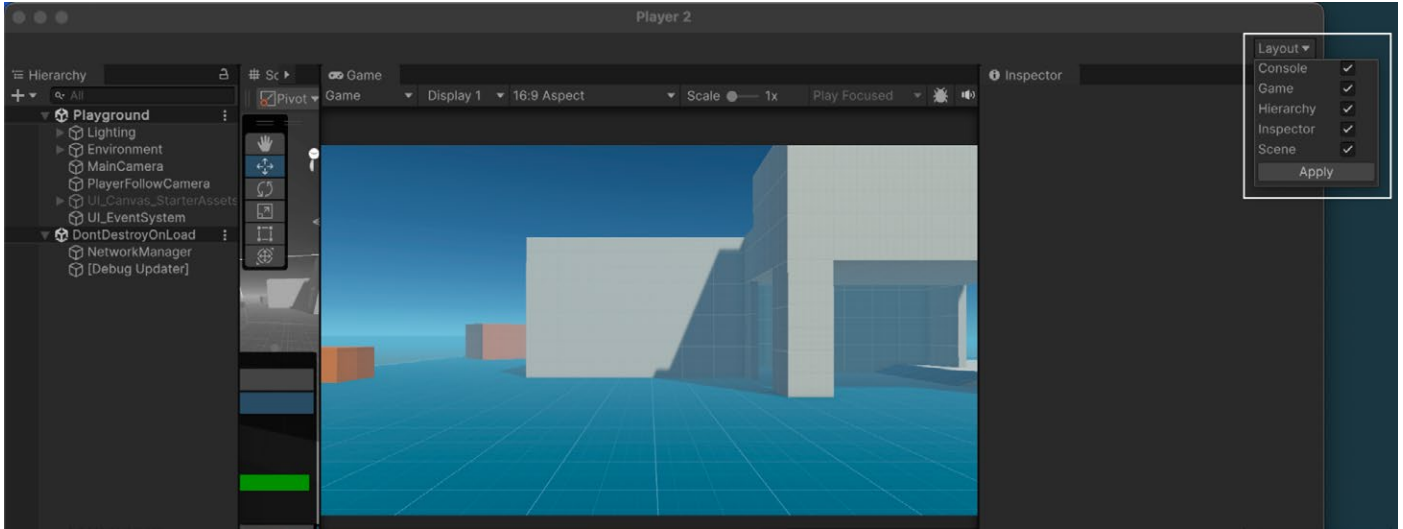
Player 2

Layout ▾
Console ✓
Game ✓
Hierarchy ✓
Inspector ✓
Scene ✓
Apply

Hierarchy
All
Playground
Lighting
Environment
MainCamera
PlayerFollowCamera
UI_Canvas_StarterAssets
UI_EventSystem
DontDestroyOnLoad
NetworkManager
[Debug Updater]

Sc
Pivot

Game
Game
Display 1
16:9 Aspect
Scale
1x
Play Focused

Inspector